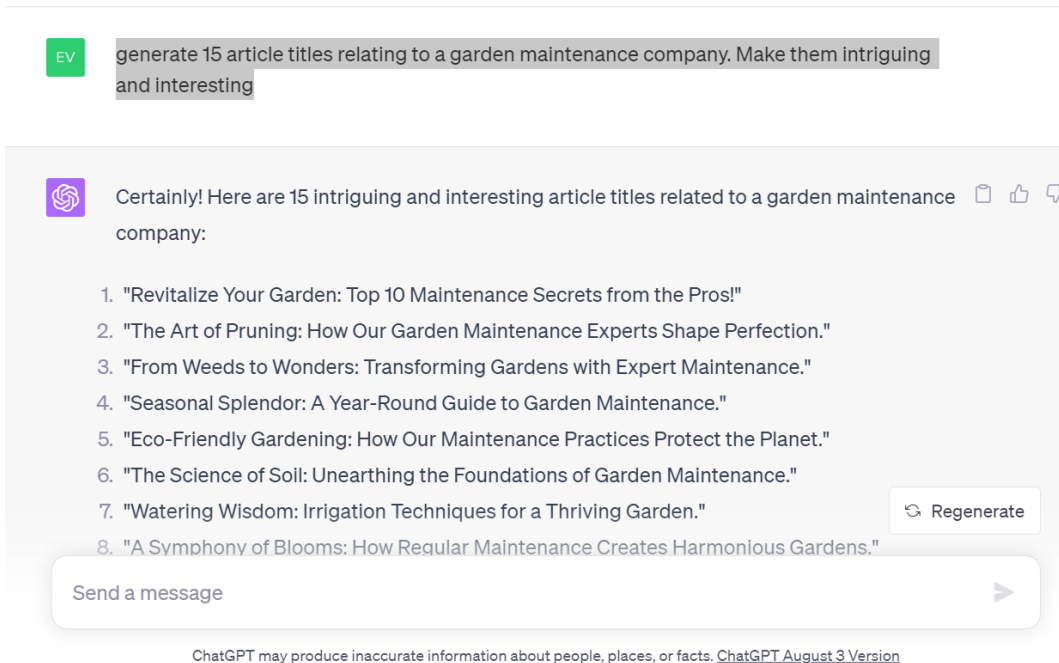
EV

generate 15 article titles relating to a garden maintenance company. Make them intriguing and interesting

Certainly! Here are 15 intriguing and interesting article titles related to a garden maintenance company:

1. "Revitalize Your Garden: Top 10 Maintenance Secrets from the Pros!"
2. "The Art of Pruning: How Our Garden Maintenance Experts Shape Perfection."
3. "From Weeds to Wonders: Transforming Gardens with Expert Maintenance."
4. "Seasonal Splendor: A Year-Round Guide to Garden Maintenance."
5. "Eco-Friendly Gardening: How Our Maintenance Practices Protect the Planet."
6. "The Science of Soil: Unearthing the Foundations of Garden Maintenance."
7. "Watering Wisdom: Irrigation Techniques for a Thriving Garden."
8. "A Symphony of Blooms: How Regular Maintenance Creates Harmonious Gardens."

Regenerate

Send a message

ChatGPT may produce inaccurate information about people, places, or facts. ChatGPT August 3 Version